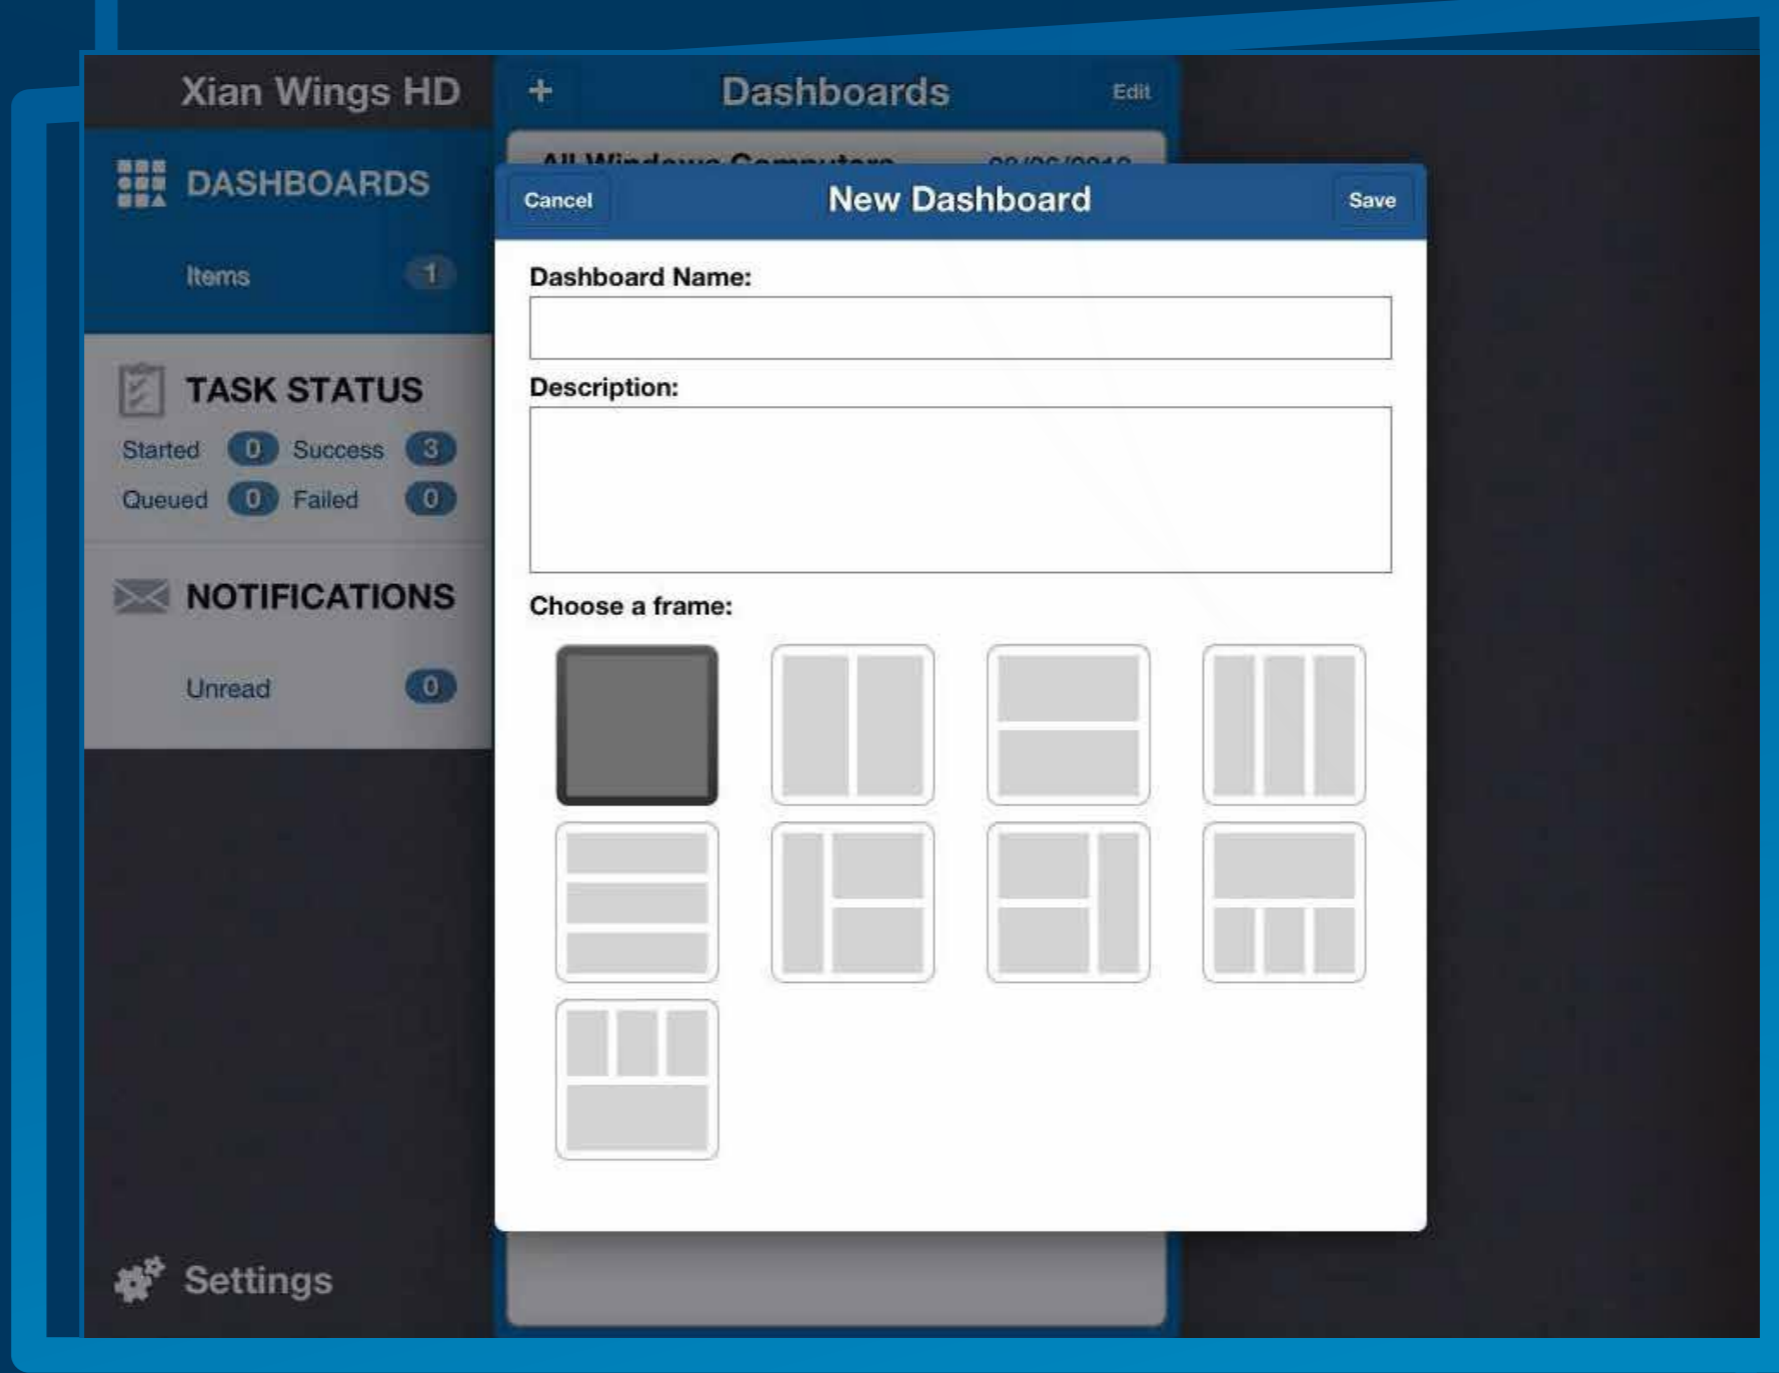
Xian Wings HD

+ Dashboards Edit

DASHBOARDS

Items 1

TASK STATUS

Started 0 Success 3

Queued 0 Failed 0

NOTIFICATIONS

Unread 0

Settings

All Windows Computers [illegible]

Cancel New Dashboard Save

Dashboard Name:

Description:

Choose a frame: